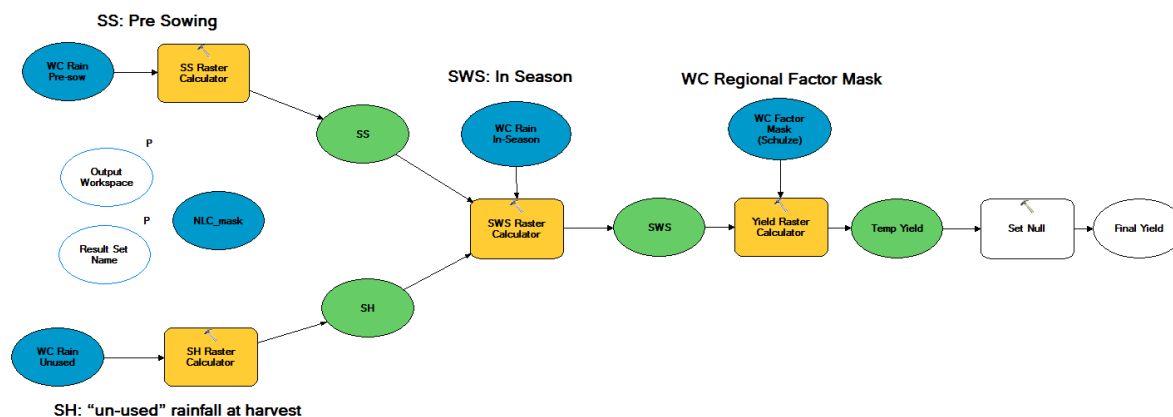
SS: Pre Sowing

WC Rain Pre-sow

SS Raster Calculator

SS

P

Output Workspace

NLC_mask

P

Result Set Name

SWS: In Season

WC Rain In-Season

SWS Raster Calculator

SWS

WC Regional Factor Mask

WC Factor Mask (Schulze)

Yield Raster Calculator

Temp Yield

Set Null

Final Yield

SH

WC Rain Unused

SH Raster Calculator

SH: "un-used" rainfall at harvest